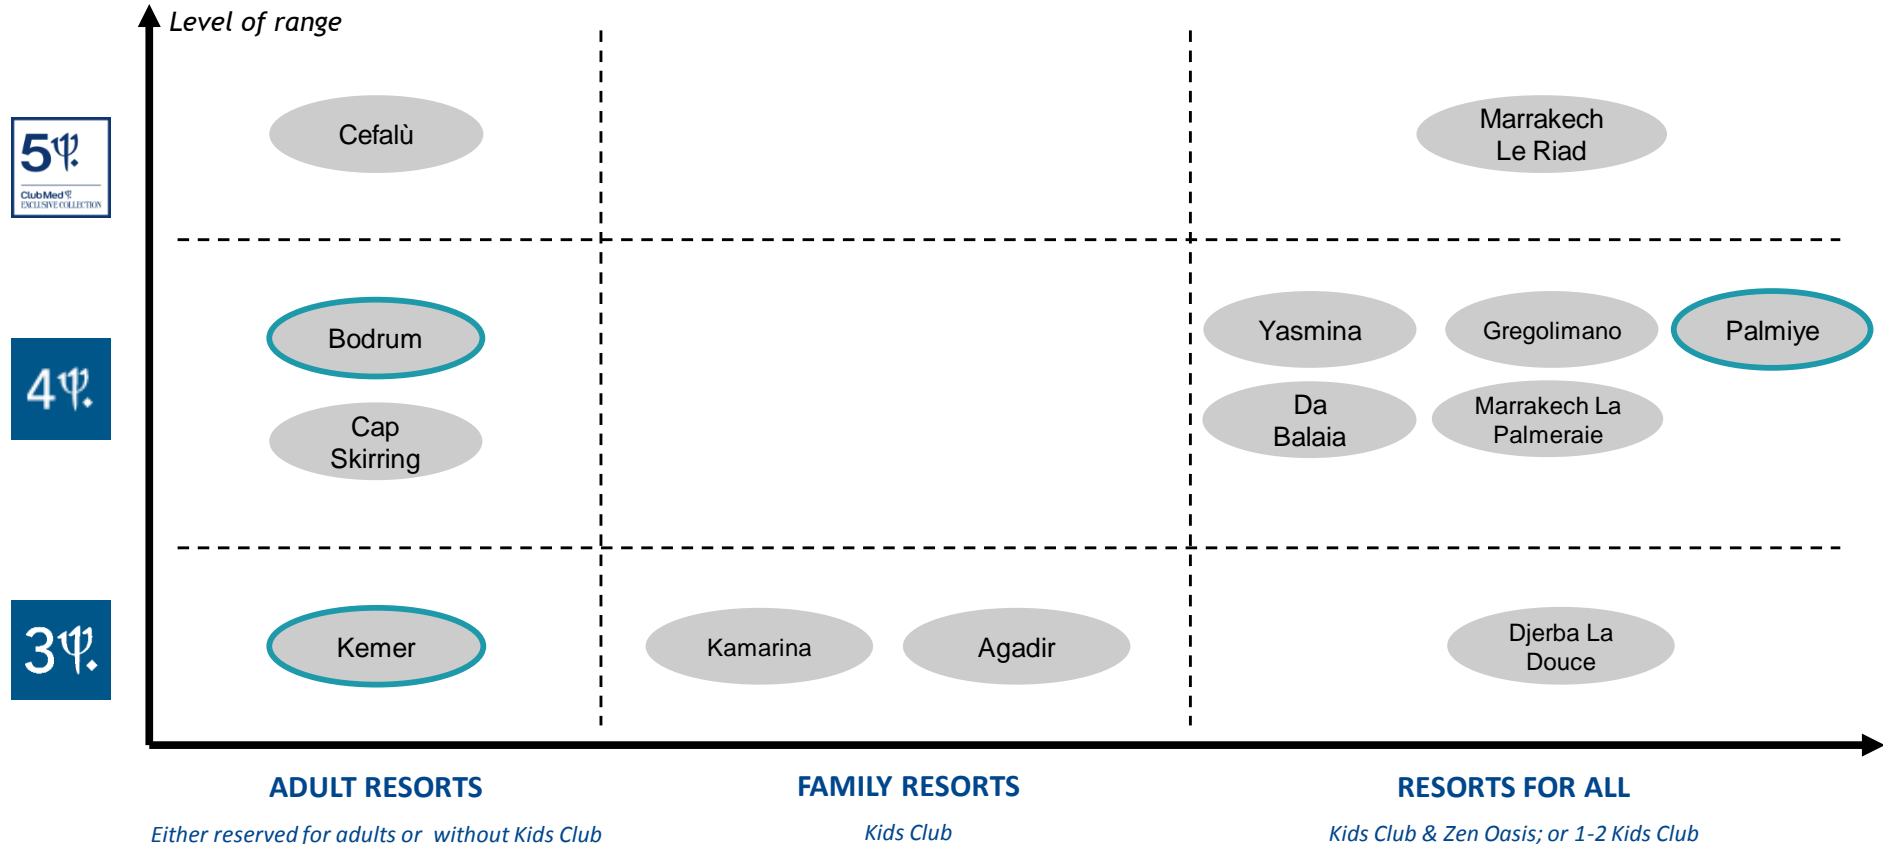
Level of range

5Ψ. Club Med EXCLUSIVE COLLECTION

4Ψ.

3Ψ.

Cefalù

Marrakech Le Riad

Bodrum

Cap Skirring

Yasmina

Gregolimano

Palmiye

Da Balaia

Marrakech La Palmeraie

Kemer

Kamarina

Agadir

Djerba La Douce

ADULT RESORTS

Either reserved for adults or without Kids Club

FAMILY RESORTS

Kids Club

RESORTS FOR ALL

Kids Club & Zen Oasis; or 1-2 Kids Club